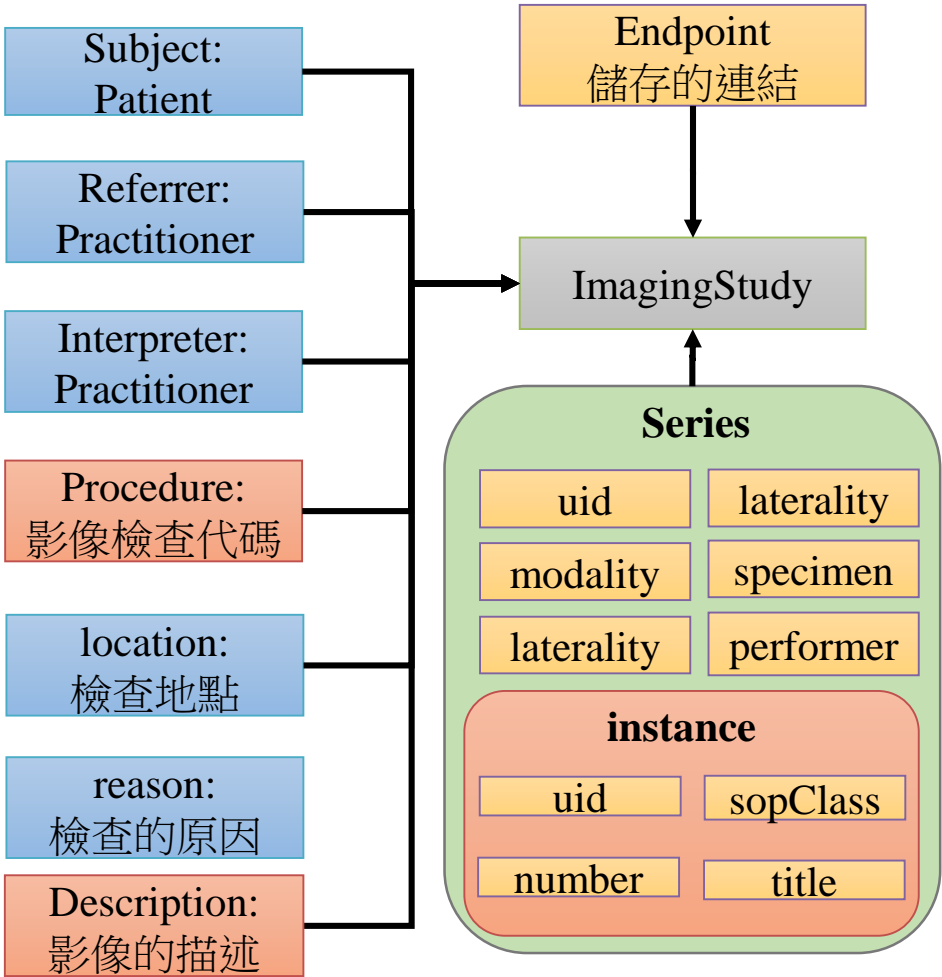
Subject:
Patient

Referrer:
Practitioner

Interpreter:
Practitioner

Procedure:
影像檢查代碼

location:
檢查地點

reason:
檢查的原因

Description:
影像的描述

Endpoint
儲存的連結

ImagingStudy

Series

uid

laterality

modality

specimen

laterality

performer

instance

uid

sopClass

number

title